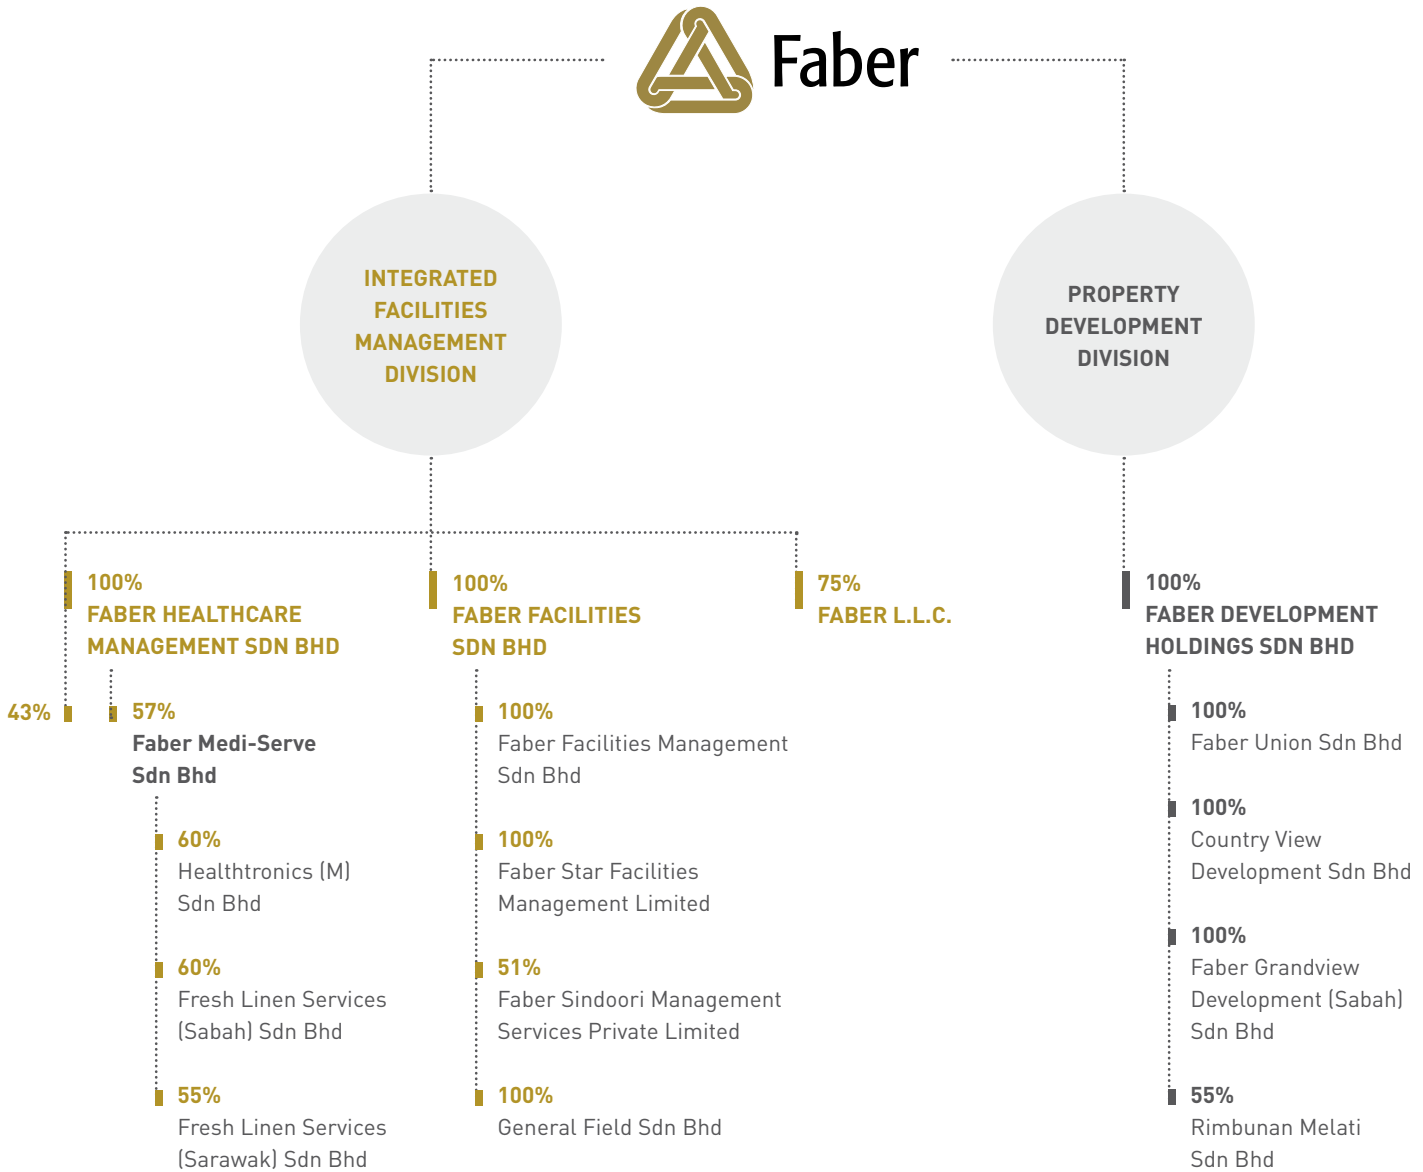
Faber

INTEGRATED FACILITIES MANAGEMENT DIVISION

PROPERTY DEVELOPMENT DIVISION

100%
FABER HEALTHCARE MANAGEMENT SDN BHD

43%

57%
Faber Medi-Serve Sdn Bhd

60%
Healthtronics (M) Sdn Bhd

60%
Fresh Linen Services (Sabah) Sdn Bhd

55%
Fresh Linen Services (Sarawak) Sdn Bhd

100%
FABER FACILITIES SDN BHD

100%
Faber Facilities Management Sdn Bhd

100%
Faber Star Facilities Management Limited

51%
Faber Sindoori Management Services Private Limited

100%
General Field Sdn Bhd

75%
FABER L.L.C.

100%
FABER DEVELOPMENT HOLDINGS SDN BHD

100%
Faber Union Sdn Bhd

100%
Country View Development Sdn Bhd

100%
Faber Grandview Development (Sabah) Sdn Bhd

55%
Rimbunan Melati Sdn Bhd